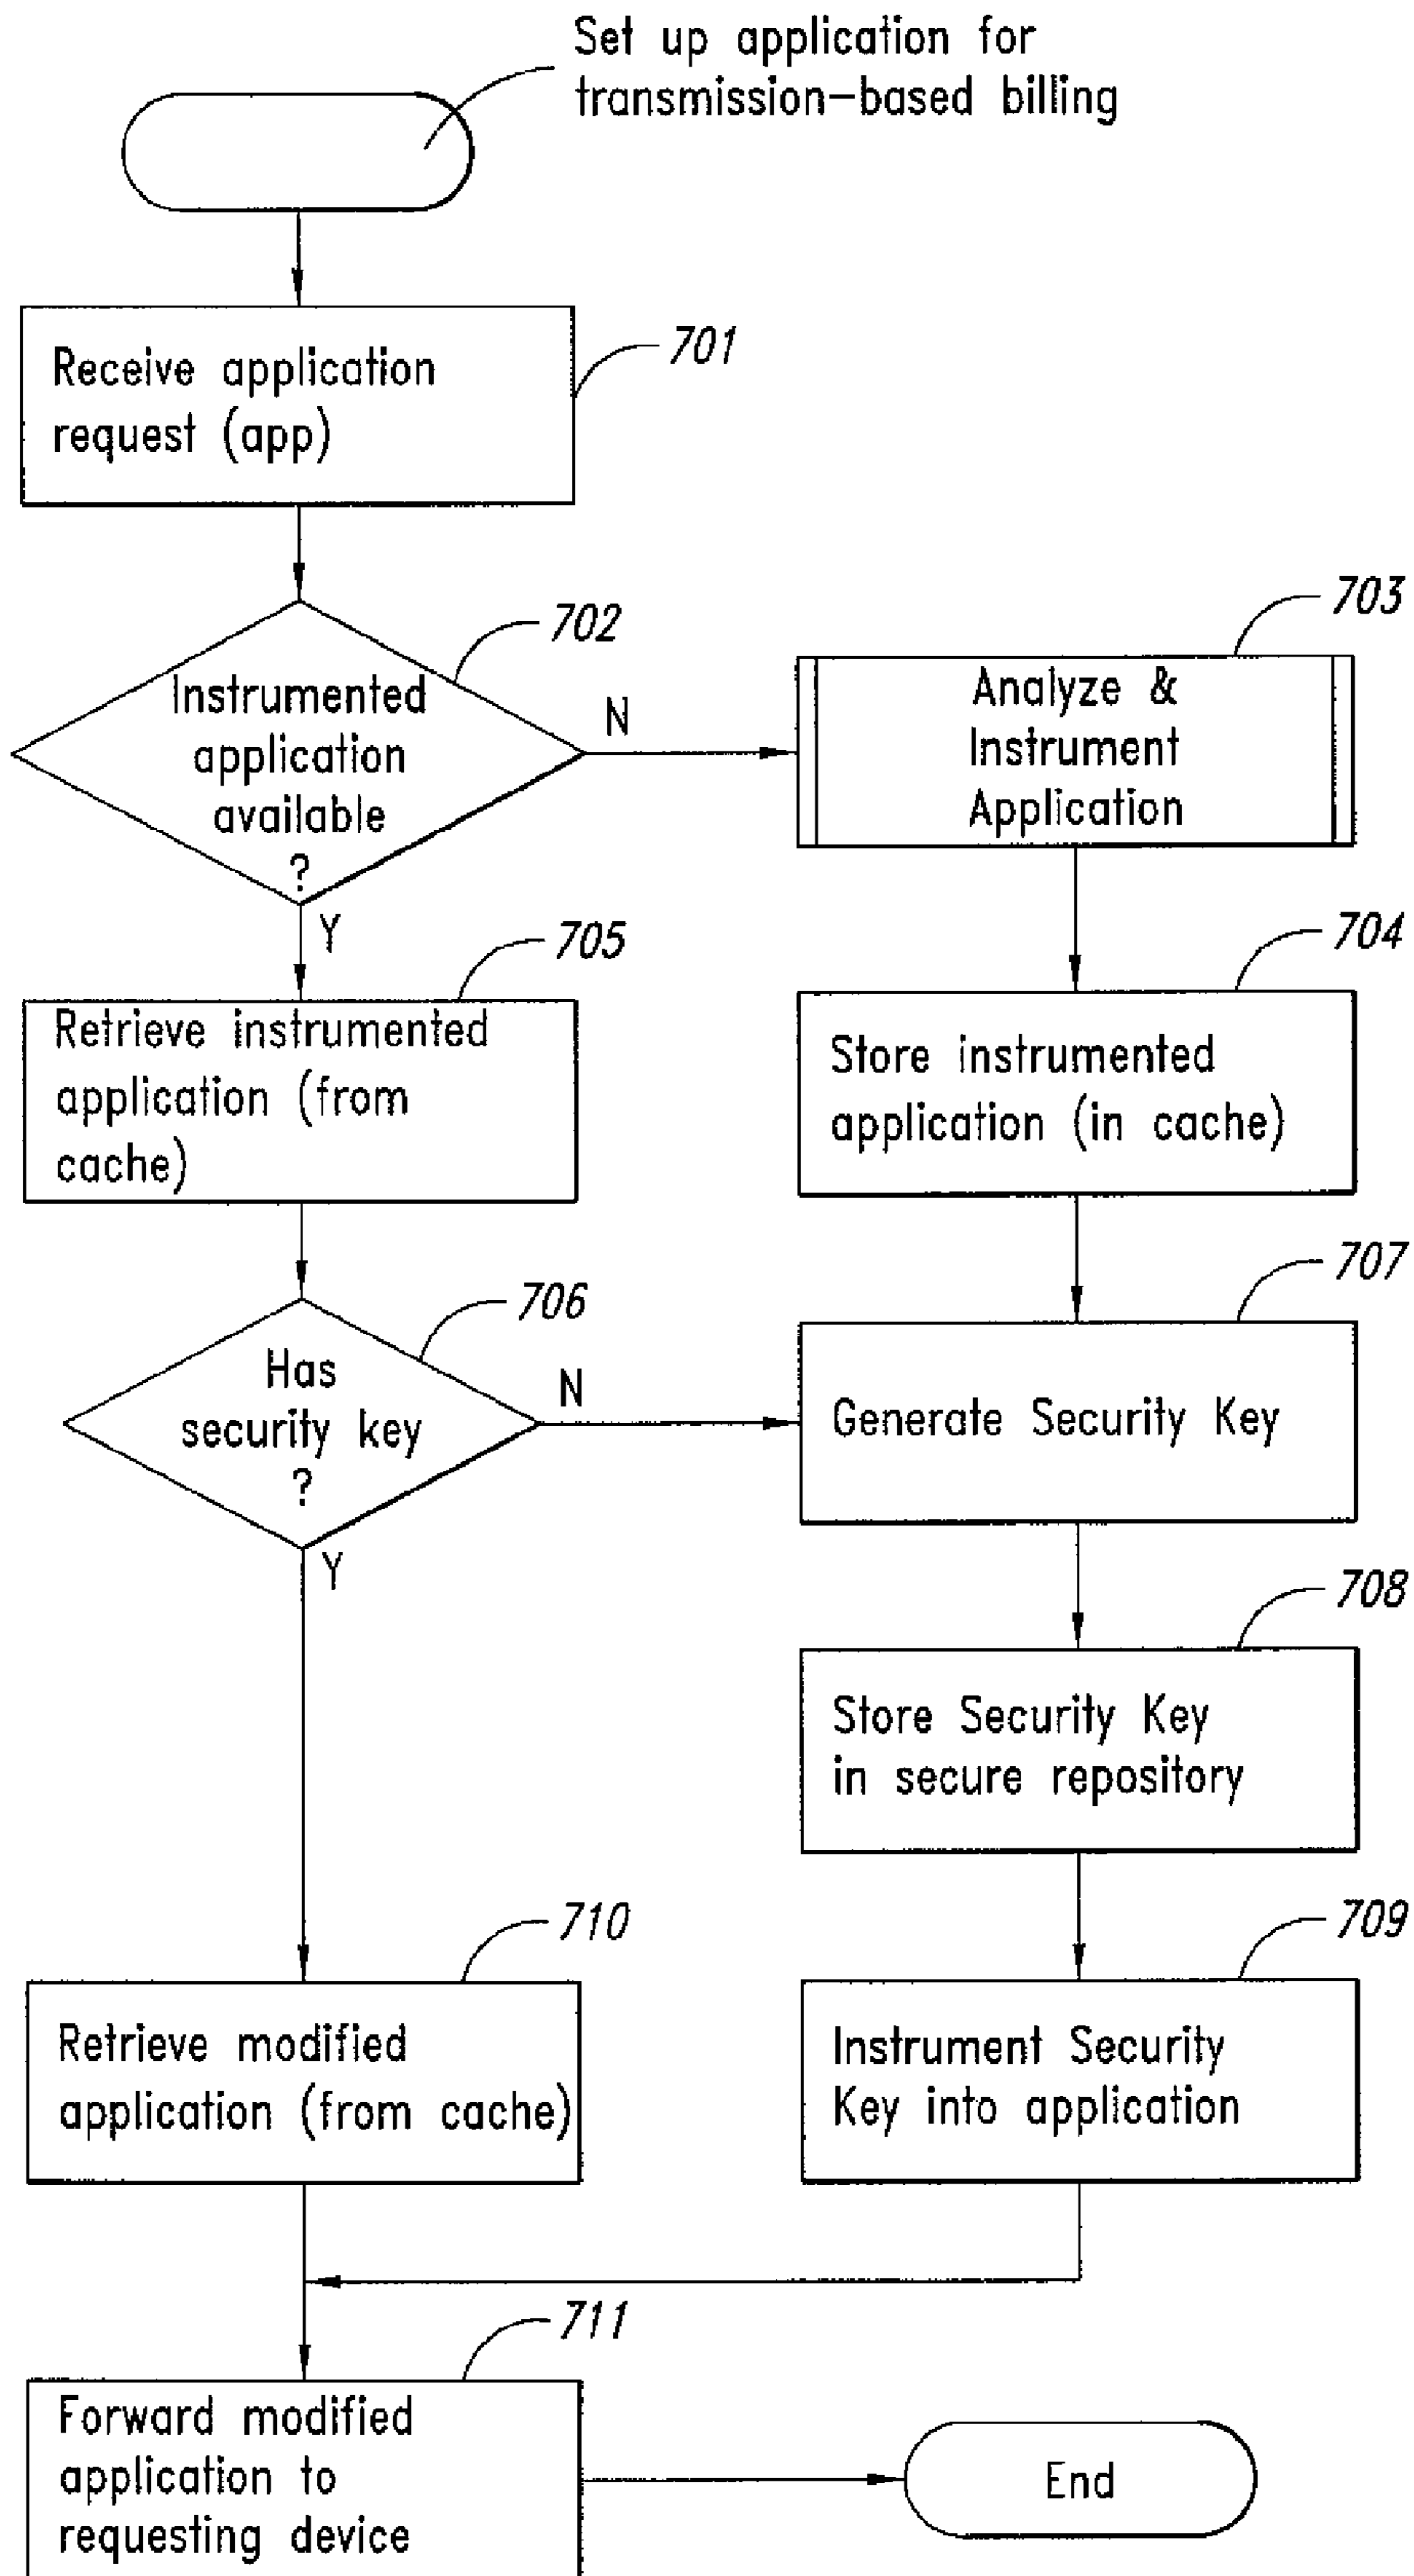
Set up application for transmission–based billing

Receive application request (app)

701

Instrumented application available ?

702

N

Analyze & Instrument Application

703

Y

Retrieve instrumented application (from cache)

705

Store instrumented application (in cache)

704

Has security key ?

706

N

Generate Security Key

707

Y

Store Security Key in secure repository

708

Retrieve modified application (from cache)

710

Instrument Security Key into application

709

Forward modified application to requesting device

711

End